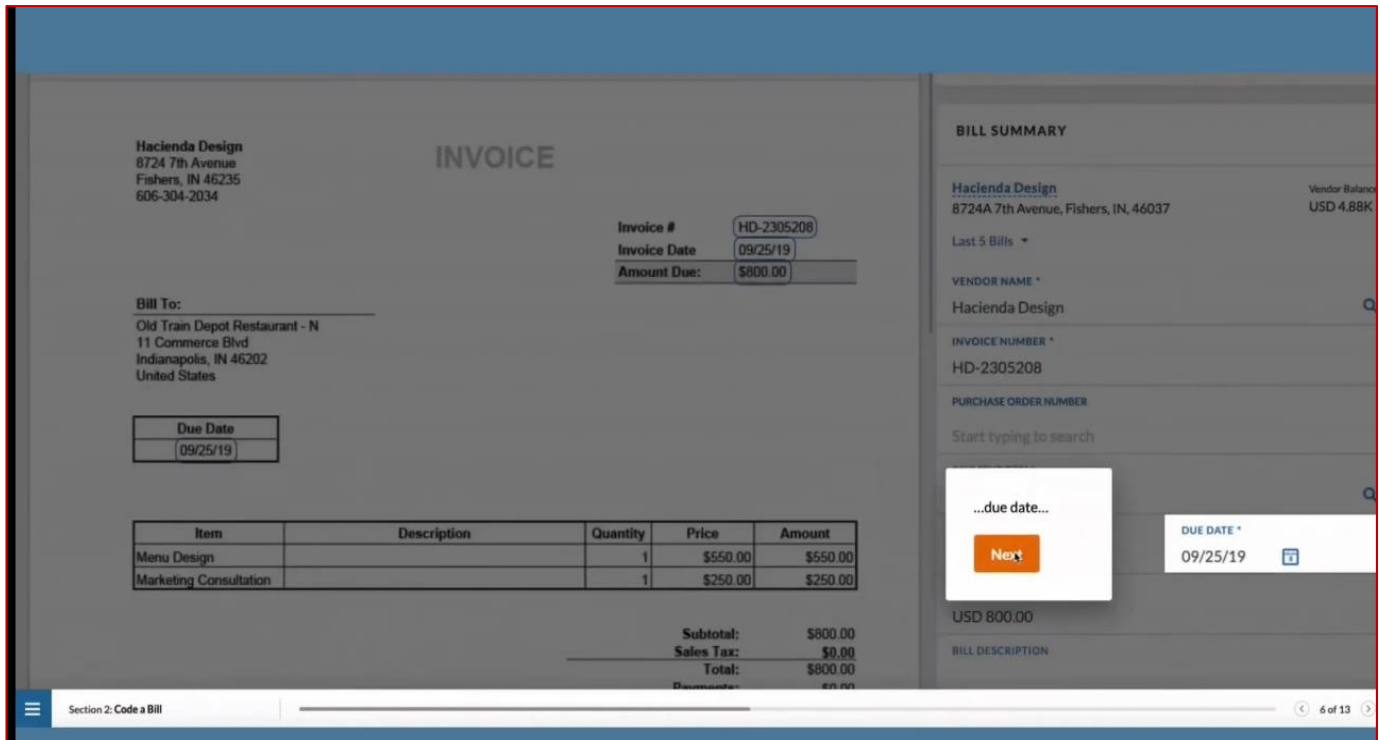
Hacienda Design
8724 7th Avenue
Fishers, IN 46235
606-304-2034

INVOICE

| | |
|---|---|
| Invoice # | HD-2305208 |
| Invoice Date | 09/25/19 |
| Amount Due: | $800.00 |

Bill To:
Old Train Depot Restaurant - N
11 Commerce Blvd
Indianapolis, IN 46202
United States

| Due Date |
|---|
| 09/25/19 |

| Item | Description | Quantity | Price | Amount |
|---|---|---|---|---|
| Menu Design | | 1 | $550.00 | $550.00 |
| Marketing Consultation | | 1 | $250.00 | $250.00 |

Subtotal: $800.00
Sales Tax: $0.00
Total: $800.00
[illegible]

BILL SUMMARY

Hacienda Design
8724A 7th Avenue, Fishers, IN, 46037
Vendor Balance
USD 4.88K
Last 5 Bills

VENDOR NAME *
Hacienda Design

INVOICE NUMBER *
HD-2305208

PURCHASE ORDER NUMBER
Start typing to search

...due date...
Next

DUE DATE *
09/25/19

USD 800.00

BILL DESCRIPTION

Section 2: Code a Bill
6 of 13